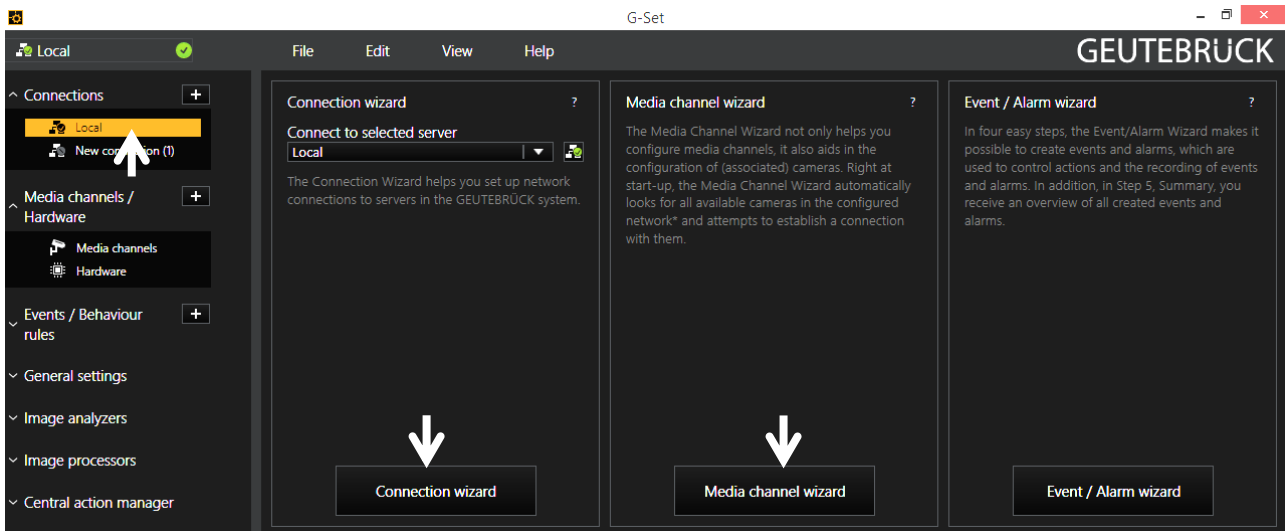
G-Set

Local

File Edit View Help

GEUTEBRÜCK

Connections

Local

New con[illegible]tion (1)

Media channels / Hardware

Media channels

Hardware

Events / Behaviour rules

General settings

Image analyzers

Image processors

Central action manager

Connection wizard ?

Connect to selected server

Local

The Connection Wizard helps you set up network connections to servers in the GEUTEBRÜCK system.

Connection wizard

Media channel wizard ?

The Media Channel Wizard not only helps you configure media channels, it also aids in the configuration of (associated) cameras. Right at start-up, the Media Channel Wizard automatically looks for all available cameras in the configured network* and attempts to establish a connection with them.

Media channel wizard

Event / Alarm wizard ?

In four easy steps, the Event/Alarm Wizard makes it possible to create events and alarms, which are used to control actions and the recording of events and alarms. In addition, in Step 5, Summary, you receive an overview of all created events and alarms.

Event / Alarm wizard